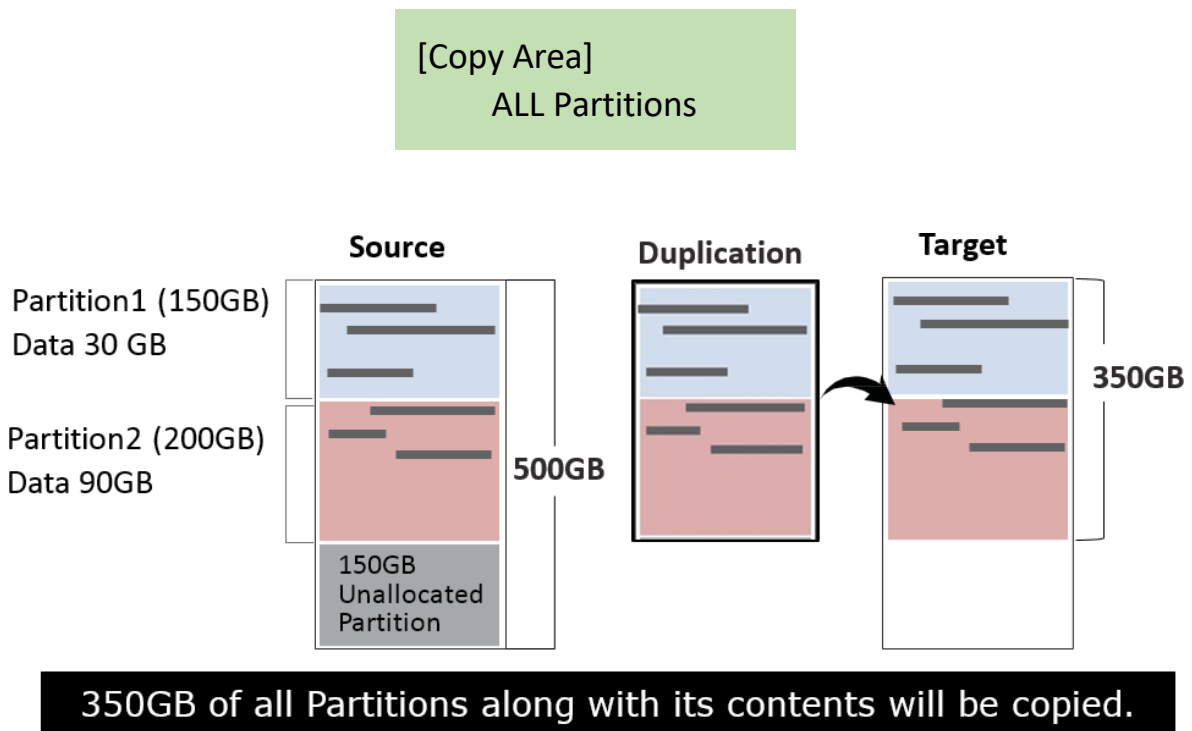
[Copy Area]
ALL Partitions

Source

Duplication

Target

Partition1 (150GB)
Data 30 GB

Partition2 (200GB)
Data 90GB

500GB

150GB
Unallocated
Partition

350GB

350GB of all Partitions along with its contents will be copied.